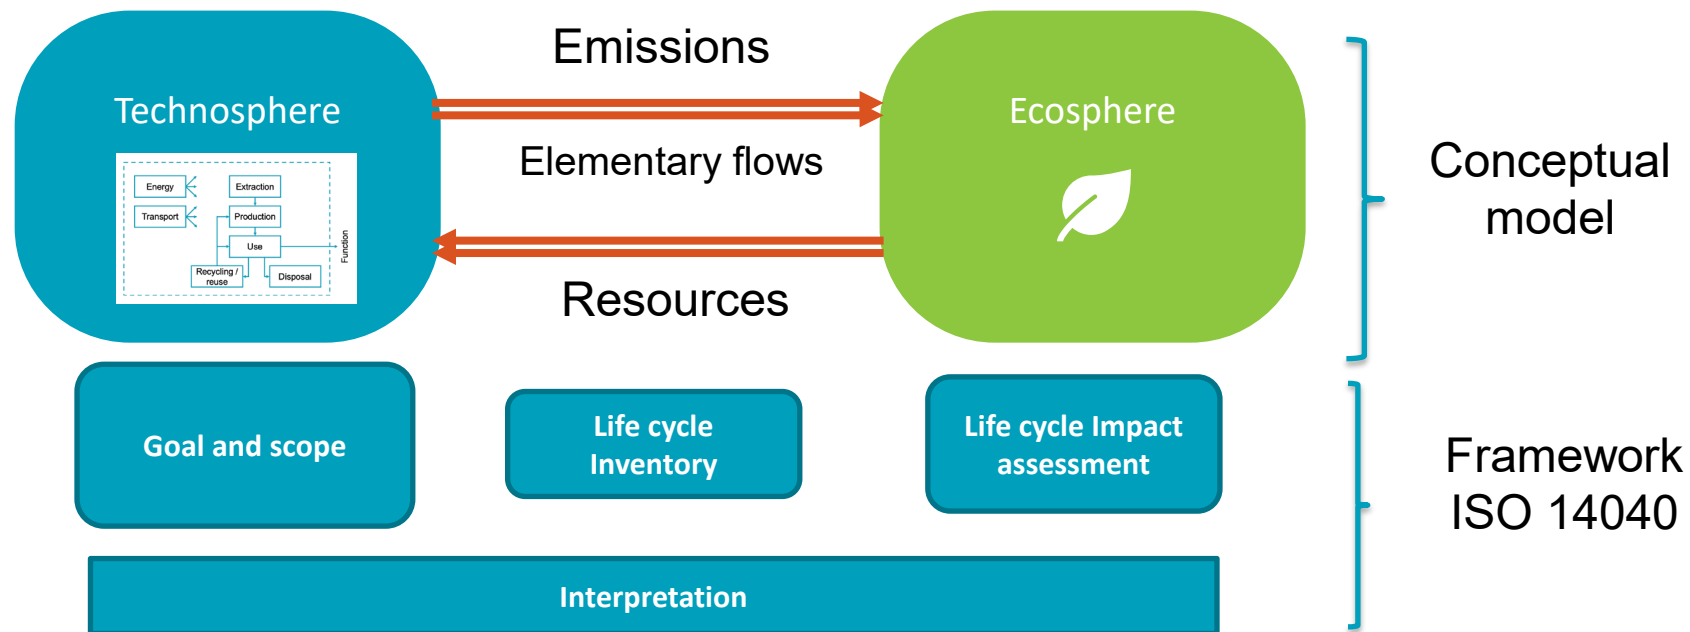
Technosphere

Energy
Transport
Extraction
Production
Use
Recycling / reuse
Disposal
Function

Emissions

Elementary flows

Resources

Ecosphere

Conceptual model

Goal and scope

Life cycle Inventory

Life cycle Impact assessment

Framework ISO 14040

Interpretation